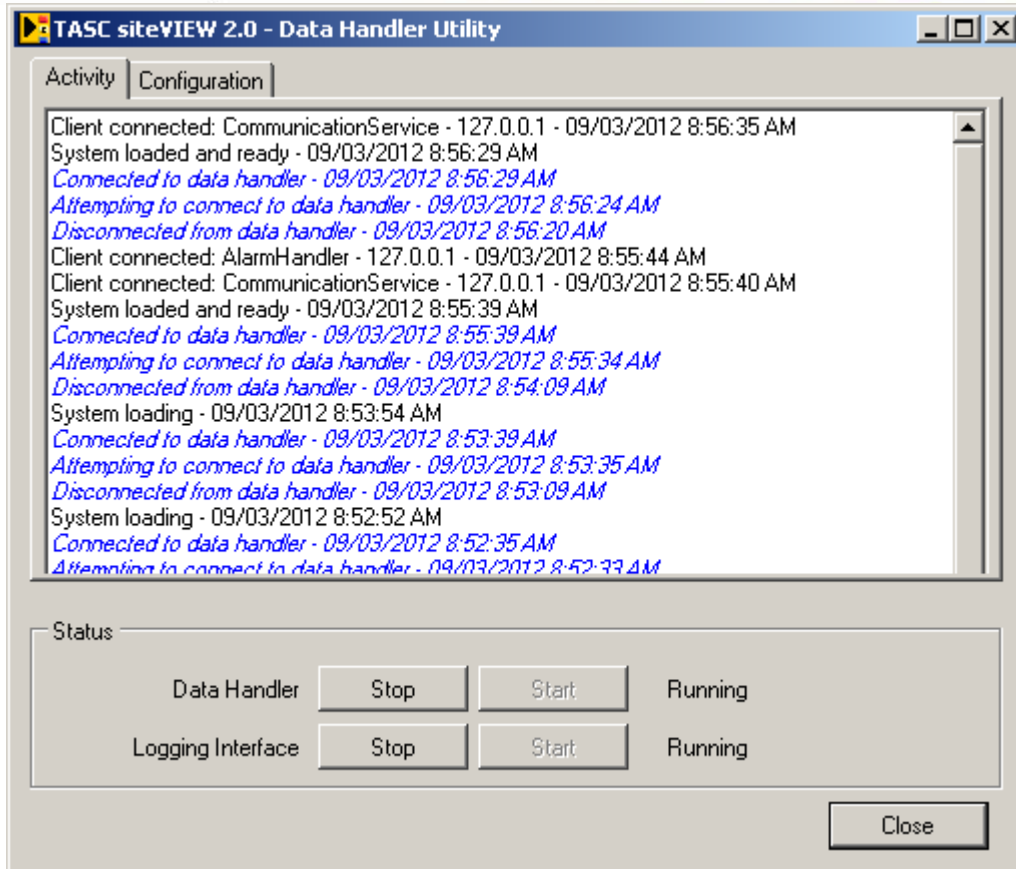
TASC siteVIEW 2.0 - Data Handler Utility

Activity
Configuration

Client connected: CommunicationService - 127.0.0.1 - 09/03/2012 8:56:35 AM
System loaded and ready - 09/03/2012 8:56:29 AM
Connected to data handler - 09/03/2012 8:56:29 AM
Attempting to connect to data handler - 09/03/2012 8:56:24 AM
Disconnected from data handler - 09/03/2012 8:56:20 AM
Client connected: AlarmHandler - 127.0.0.1 - 09/03/2012 8:55:44 AM
Client connected: CommunicationService - 127.0.0.1 - 09/03/2012 8:55:40 AM
System loaded and ready - 09/03/2012 8:55:39 AM
Connected to data handler - 09/03/2012 8:55:39 AM
Attempting to connect to data handler - 09/03/2012 8:55:34 AM
Disconnected from data handler - 09/03/2012 8:54:09 AM
System loading - 09/03/2012 8:53:54 AM
Connected to data handler - 09/03/2012 8:53:39 AM
Attempting to connect to data handler - 09/03/2012 8:53:35 AM
Disconnected from data handler - 09/03/2012 8:53:09 AM
System loading - 09/03/2012 8:52:52 AM
Connected to data handler - 09/03/2012 8:52:35 AM
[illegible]

Status
Data Handler Stop Start Running
Logging Interface Stop Start Running

Close